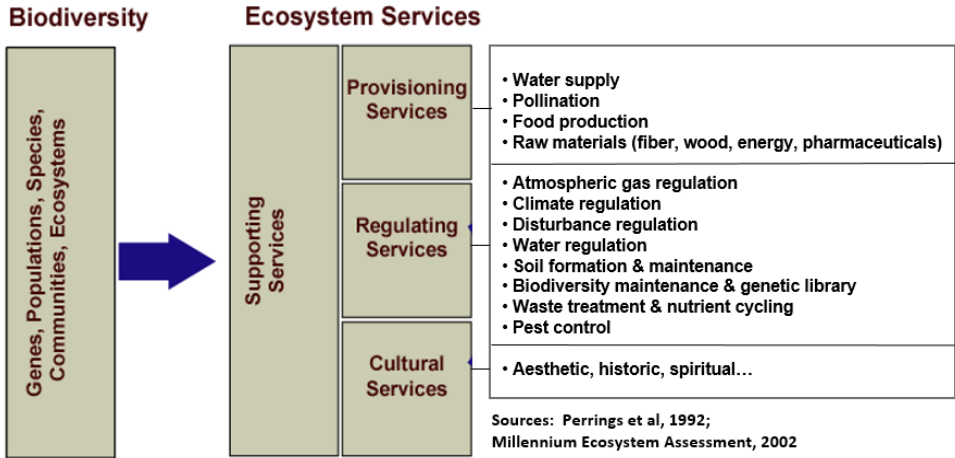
Biodiversity

Ecosystem Services

Genes, Populations, Species, Communities, Ecosystems

Supporting Services

Provisioning Services

• Water supply
• Pollination
• Food production
• Raw materials (fiber, wood, energy, pharmaceuticals)

Regulating Services

• Atmospheric gas regulation
• Climate regulation
• Disturbance regulation
• Water regulation
• Soil formation & maintenance
• Biodiversity maintenance & genetic library
• Waste treatment & nutrient cycling
• Pest control

Cultural Services

• Aesthetic, historic, spiritual…

Sources: Perrings et al, 1992;
Millennium Ecosystem Assessment, 2002